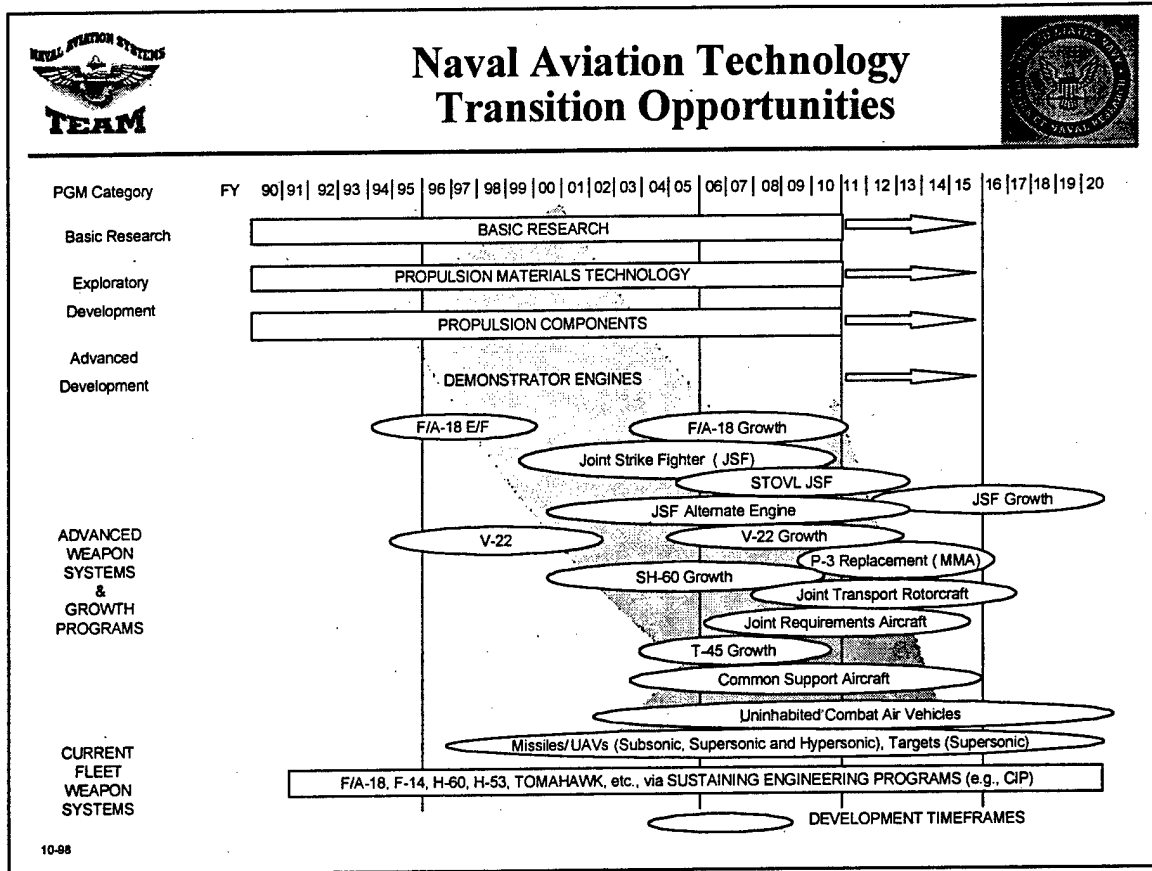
NAVAL AVIATION SYSTEMS TEAM

Naval Aviation Technology Transition Opportunities

PGM Category FY 90 | 91 | 92 | 93 | 94 | 95 | 96 | 97 | 98 | 99 | 00 | 01 | 02 | 03 | 04 | 05 | 06 | 07 | 08 | 09 | 10 | 11 | 12 | 13 | 14 | 15 | 16 | 17 | 18 | 19 | 20

Basic Research

BASIC RESEARCH

Exploratory Development

PROPULSION MATERIALS TECHNOLOGY

PROPULSION COMPONENTS

Advanced Development

DEMONSTRATOR ENGINES

F/A-18 E/F

F/A-18 Growth

Joint Strike Fighter (JSF)

STOVL JSF

JSF Growth

JSF Alternate Engine

ADVANCED WEAPON SYSTEMS & GROWTH PROGRAMS

V-22

V-22 Growth

P-3 Replacement (MMA)

SH-60 Growth

Joint Transport Rotorcraft

Joint Requirements Aircraft

T-45 Growth

Common Support Aircraft

Uninhabited Combat Air Vehicles

CURRENT FLEET WEAPON SYSTEMS

Missiles/UAVs (Subsonic, Supersonic and Hypersonic), Targets (Supersonic)

F/A-18, F-14, H-60, H-53, TOMAHAWK, etc., via SUSTAINING ENGINEERING PROGRAMS (e.g., CIP)

DEVELOPMENT TIMEFRAMES

10-98